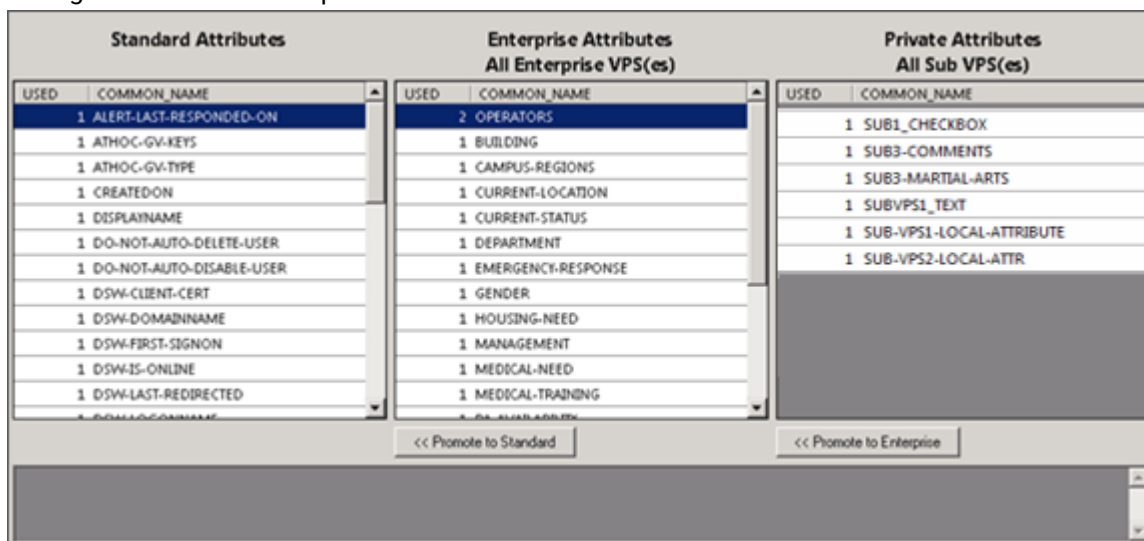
Standard Attributes

| USED | COMMON_NAME |
|---|---|
| 1 | ALERT-LAST-RESPONDED-ON |
| 1 | ATHOC-GV-KEYS |
| 1 | ATHOC-GV-TYPE |
| 1 | CREATEDON |
| 1 | DISPLAYNAME |
| 1 | DO-NOT-AUTO-DELETE-USER |
| 1 | DO-NOT-AUTO-DISABLE-USER |
| 1 | DSW-CLIENT-CERT |
| 1 | DSW-DOMAINNAME |
| 1 | DSW-FIRST-SIGNON |
| 1 | DSW-IS-ONLINE |
| 1 | DSW-LAST-REDIRECTED |
| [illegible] | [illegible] |

Enterprise Attributes
All Enterprise VPS(es)

| USED | COMMON_NAME |
|---|---|
| 2 | OPERATORS |
| 1 | BUILDING |
| 1 | CAMPUS-REGIONS |
| 1 | CURRENT-LOCATION |
| 1 | CURRENT-STATUS |
| 1 | DEPARTMENT |
| 1 | EMERGENCY-RESPONSE |
| 1 | GENDER |
| 1 | HOUSING-NEED |
| 1 | MANAGEMENT |
| 1 | MEDICAL-NEED |
| 1 | MEDICAL-TRAINING |
| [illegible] | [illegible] |

<< Promote to Standard

Private Attributes
All Sub VPS(es)

| USED | COMMON_NAME |
|---|---|
| 1 | SUB1_CHECKBOX |
| 1 | SUB3-COMMENTS |
| 1 | SUB3-MARTIAL-ARTS |
| 1 | SUBVPS1_TEXT |
| 1 | SUB-VPS1-LOCAL-ATTRIBUTE |
| 1 | SUB-VPS2-LOCAL-ATTR |

<< Promote to Enterprise